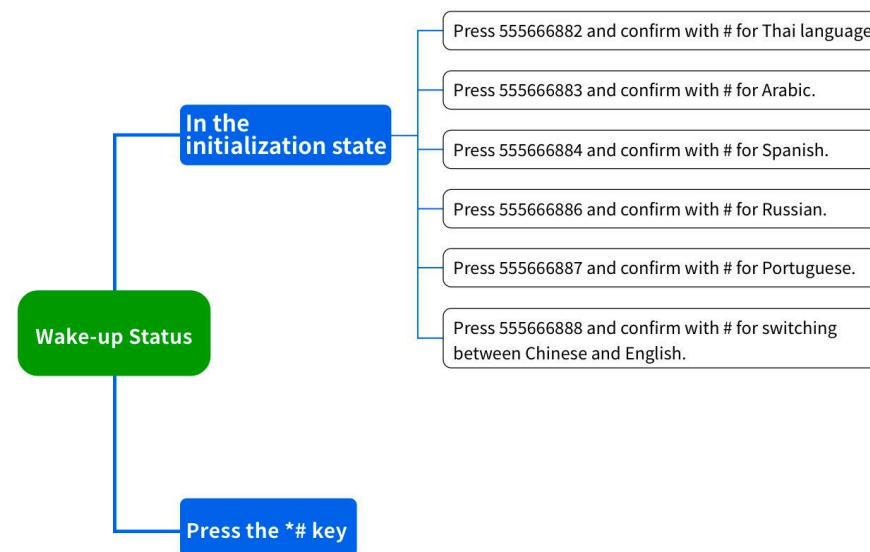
Wake-up Status

In the initialization state

Press 555666882 and confirm with # for Thai language

Press 555666883 and confirm with # for Arabic.

Press 555666884 and confirm with # for Spanish.

Press 555666886 and confirm with # for Russian.

Press 555666887 and confirm with # for Portuguese.

Press 555666888 and confirm with # for switching between Chinese and English.

Press the *# key